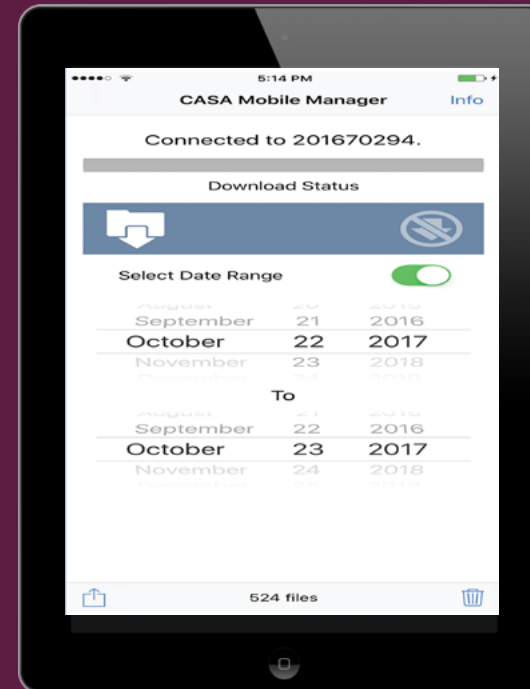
5:14 PM
CASA Mobile Manager
Info

Connected to 201670294.

Download Status

Select Date Range

September 21 2016
October 22 2017
November 23 2018

To

September 22 2016
October 23 2017
November 24 2018

524 files